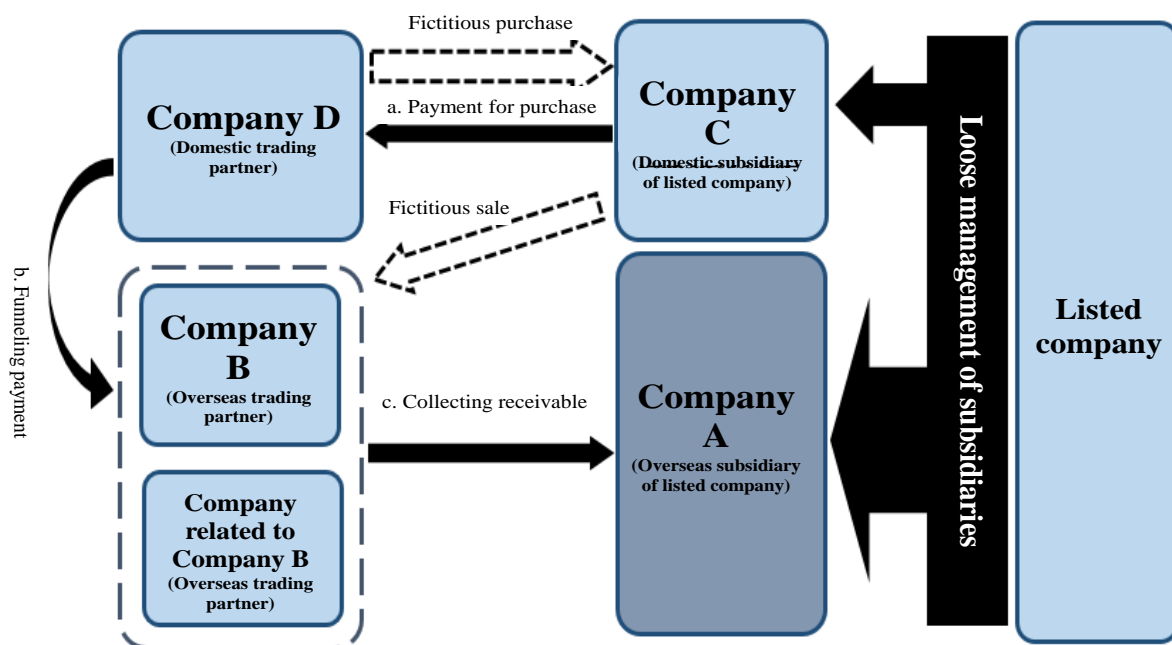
Fictitious purchase

Company D
(Domestic trading partner)

a. Payment for purchase

Company C
(Domestic subsidiary of listed company)

Fictitious sale

b. Funneling payment

Company B
(Overseas trading partner)

Company related to Company B
(Overseas trading partner)

c. Collecting receivable

Company A
(Overseas subsidiary of listed company)

Loose management of subsidiaries

Listed company